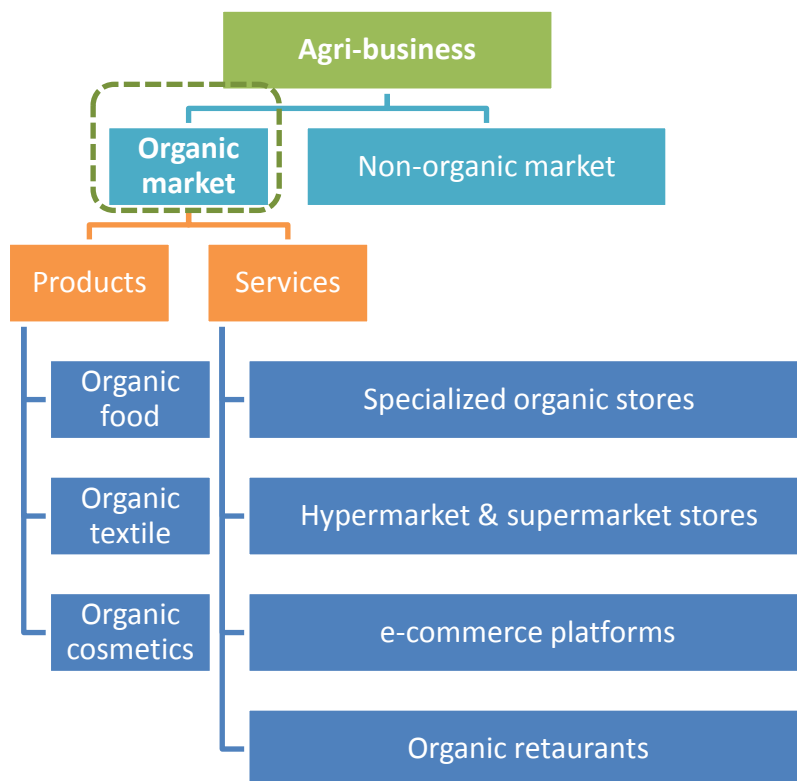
Agri-business

Organic market

Non-organic market

Products

Services

Organic food

Organic textile

Organic cosmetics

Specialized organic stores

Hypermarket & supermarket stores

e-commerce platforms

Organic retaurants